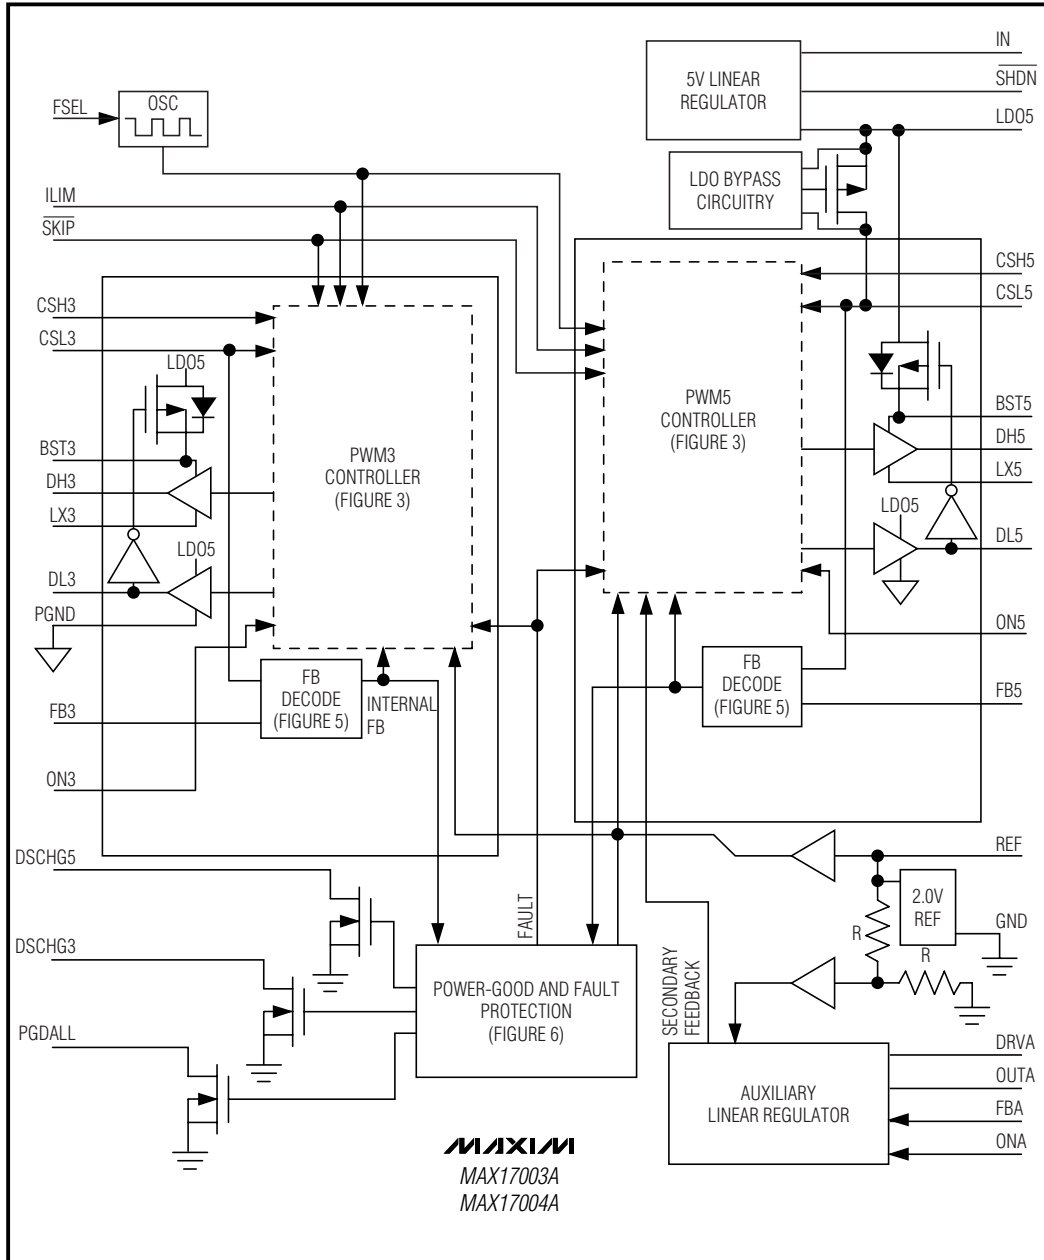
IN
5V LINEAR REGULATOR
$\overline{SHDN}$
LDO5
FSEL
OSC
LDO BYPASS CIRCUITRY
ILIM
$\overline{SKIP}$
CSH5
CSL5
CSH3
CSL3
LDO5
PWM5 CONTROLLER (FIGURE 3)
BST5
DH5
LX5
BST3
PWM3 CONTROLLER (FIGURE 3)
DH3
LX3
LDO5
DL5
LDO5
DL3
PGND
ON5
FB DECODE (FIGURE 5)
INTERNAL FB
FB DECODE (FIGURE 5)
FB5
FB3
ON3
REF
DSCHG5
FAULT
2.0V REF
R
GND
DSCHG3
SECONDARY FEEDBACK
R
POWER-GOOD AND FAULT PROTECTION (FIGURE 6)
PGDALL
DRVA
OUTA
AUXILIARY LINEAR REGULATOR
FBA
ONA
MAXIM
MAX17003A
MAX17004A